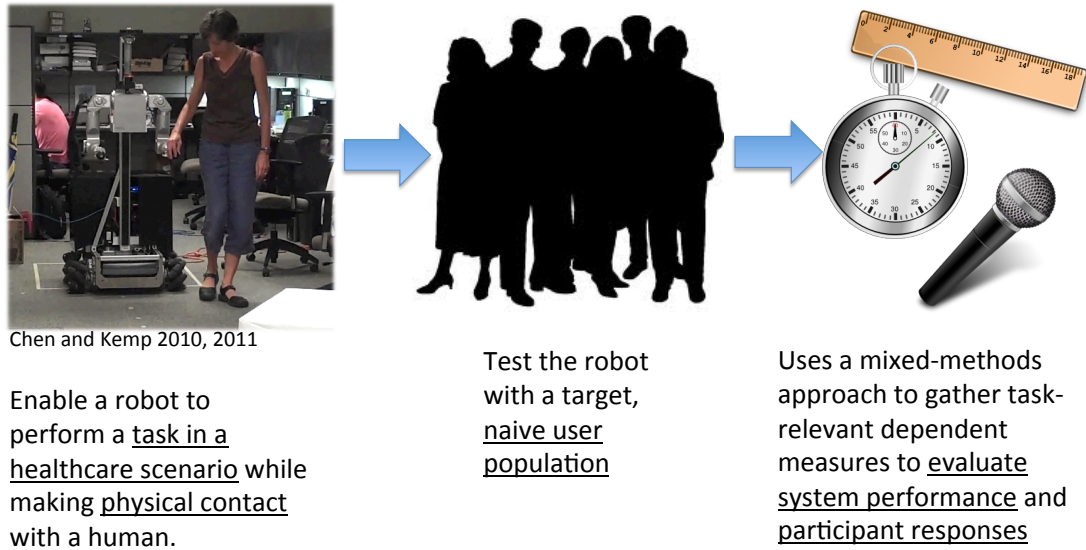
Chen and Kemp 2010, 2011

Enable a robot to perform a task in a healthcare scenario while making physical contact with a human.

Test the robot with a target, naive user population

Uses a mixed-methods approach to gather task-relevant dependent measures to evaluate system performance and participant responses